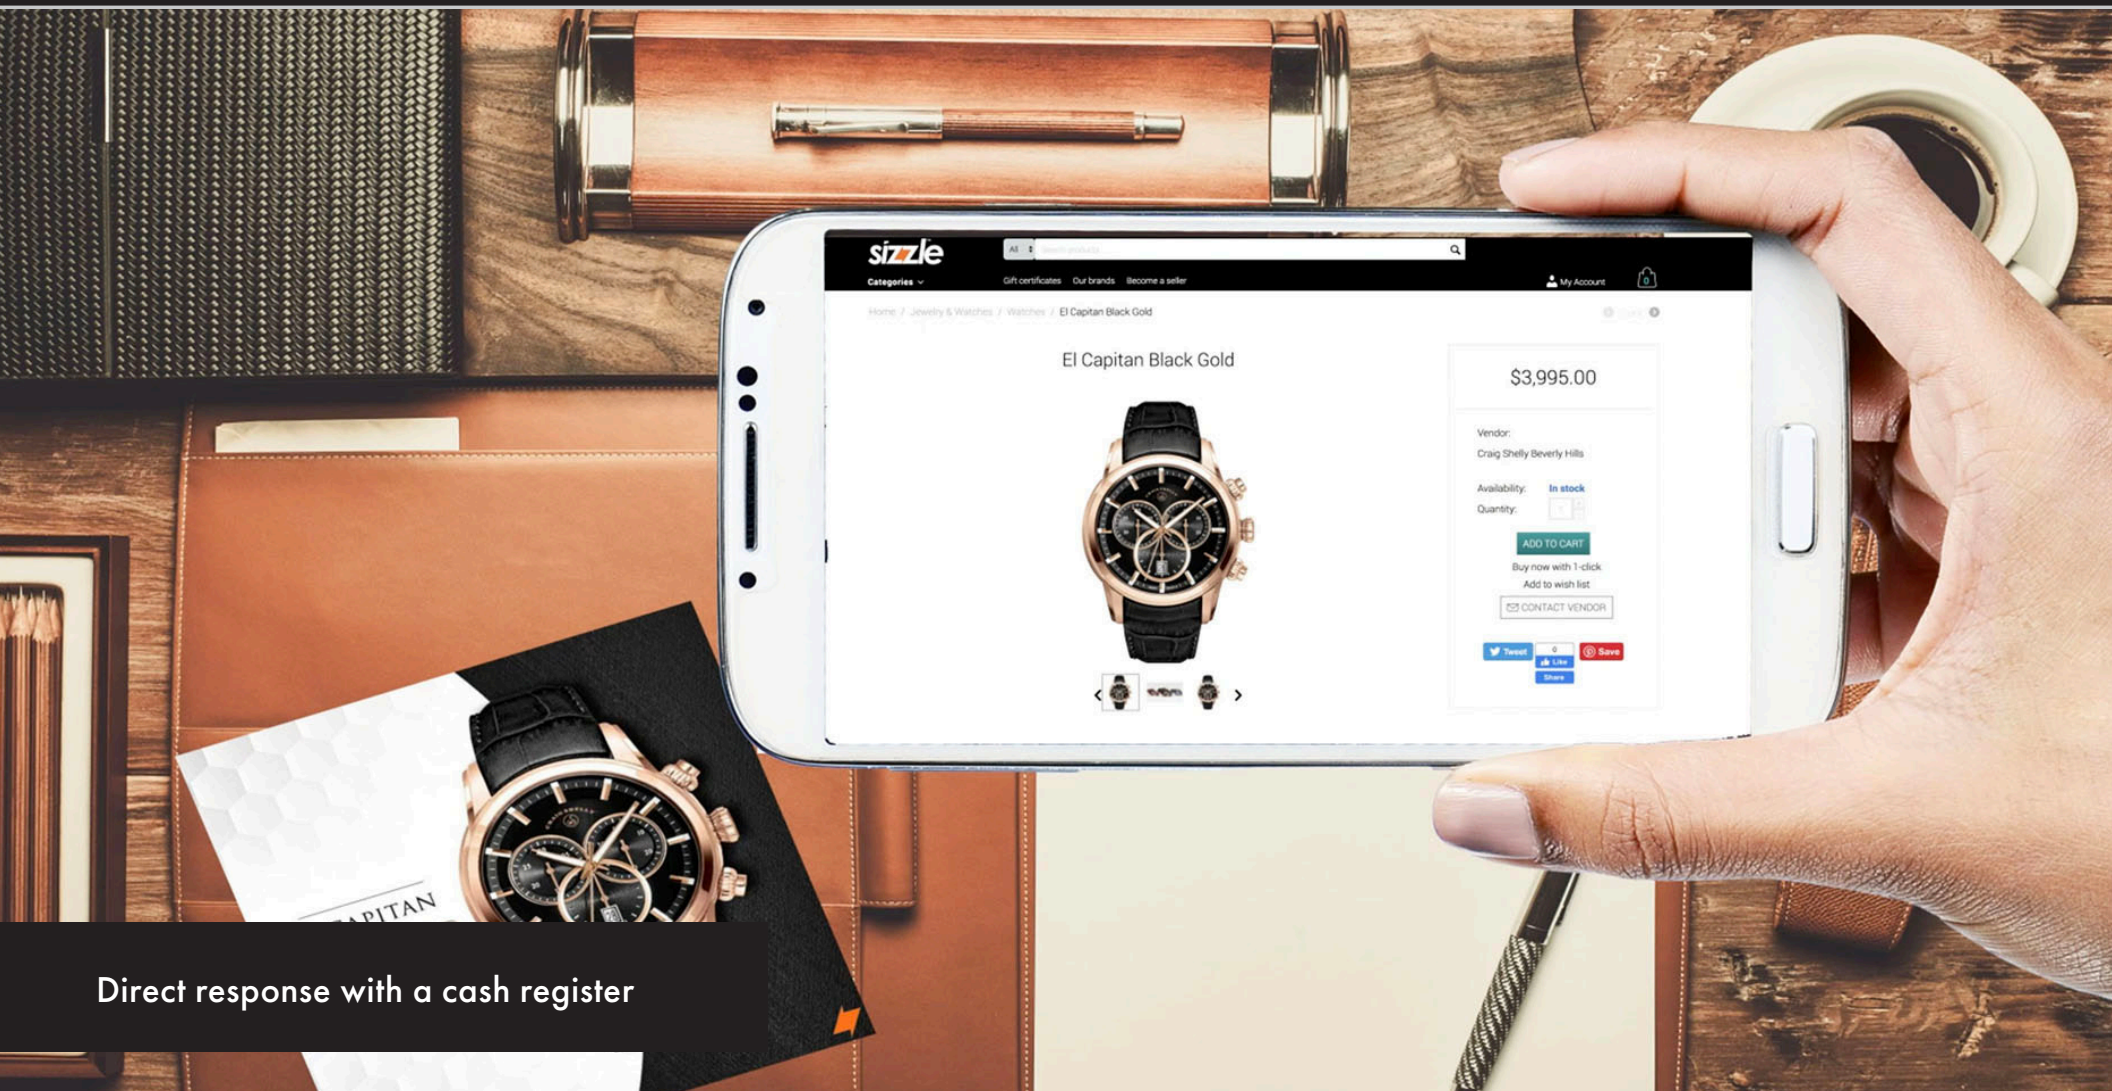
sizzle

All

Categories

Gift certificates Our brands Become a seller

My Account

0

Home / Jewelry & Watches / Watches / El Capitan Black Gold

El Capitan Black Gold

$3,995.00

Vendor:
Craig Shelly Beverly Hills

Availability: In stock

Quantity:

ADD TO CART

Buy now with 1-click

Add to wish list

CONTACT VENDOR

Tweet

0
Like
Share

Save

APITAN

Direct response with a cash register